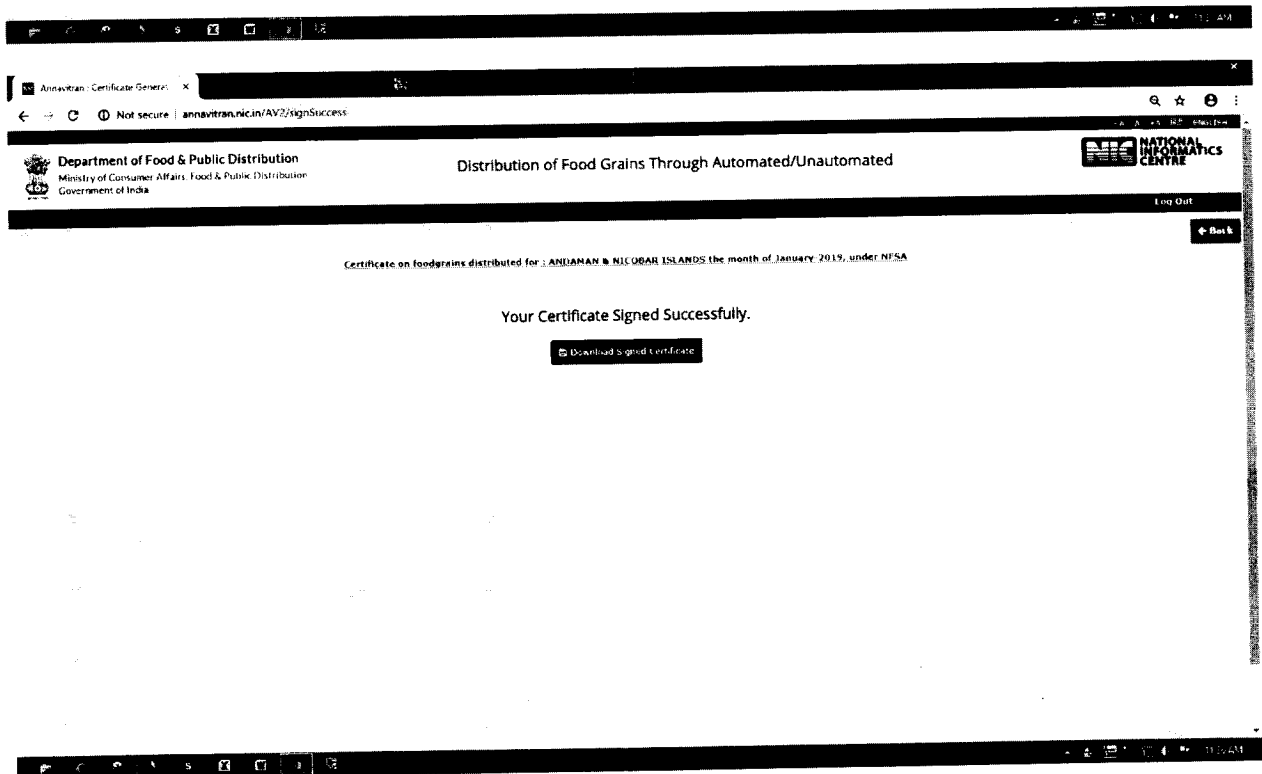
Annavitran : Certificate Genera ×

Not secure | annavitran.nic.in/AV2/signSuccess

Department of Food & Public Distribution
Ministry of Consumer Affairs, Food & Public Distribution
Government of India

Distribution of Food Grains Through Automated/Unautomated

NATIONAL INFORMATICS CENTRE

Log Out

← Back

Certificate on foodgrains distributed for : ANDAMAN & NICOBAR ISLANDS the month of January 2019, under NFSA

Your Certificate Signed Successfully.

Download Signed Certificate